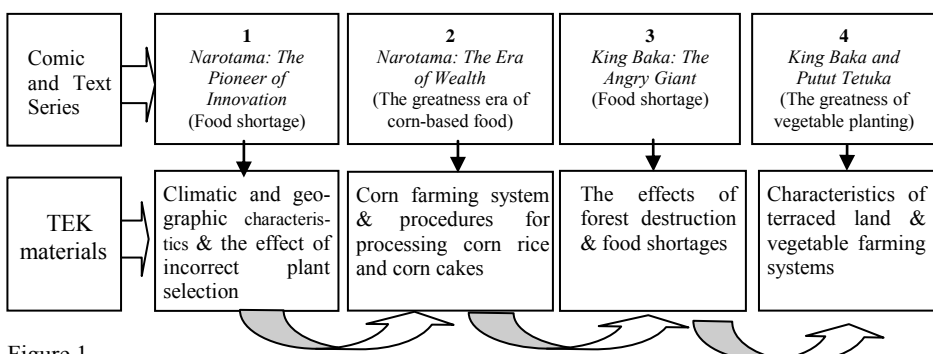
Comic and Text Series

1
Narotama: The Pioneer of Innovation
(Food shortage)

2
Narotama: The Era of Wealth
(The greatness era of corn-based food)

3
King Baka: The Angry Giant
(Food shortage)

4
King Baka and Putut Tetuka
(The greatness of vegetable planting)

TEK materials

Climatic and geographic characteristics & the effect of incorrect plant selection

Corn farming system & procedures for processing corn rice and corn cakes

The effects of forest destruction & food shortages

Characteristics of terraced land & vegetable farming systems

Figure 1